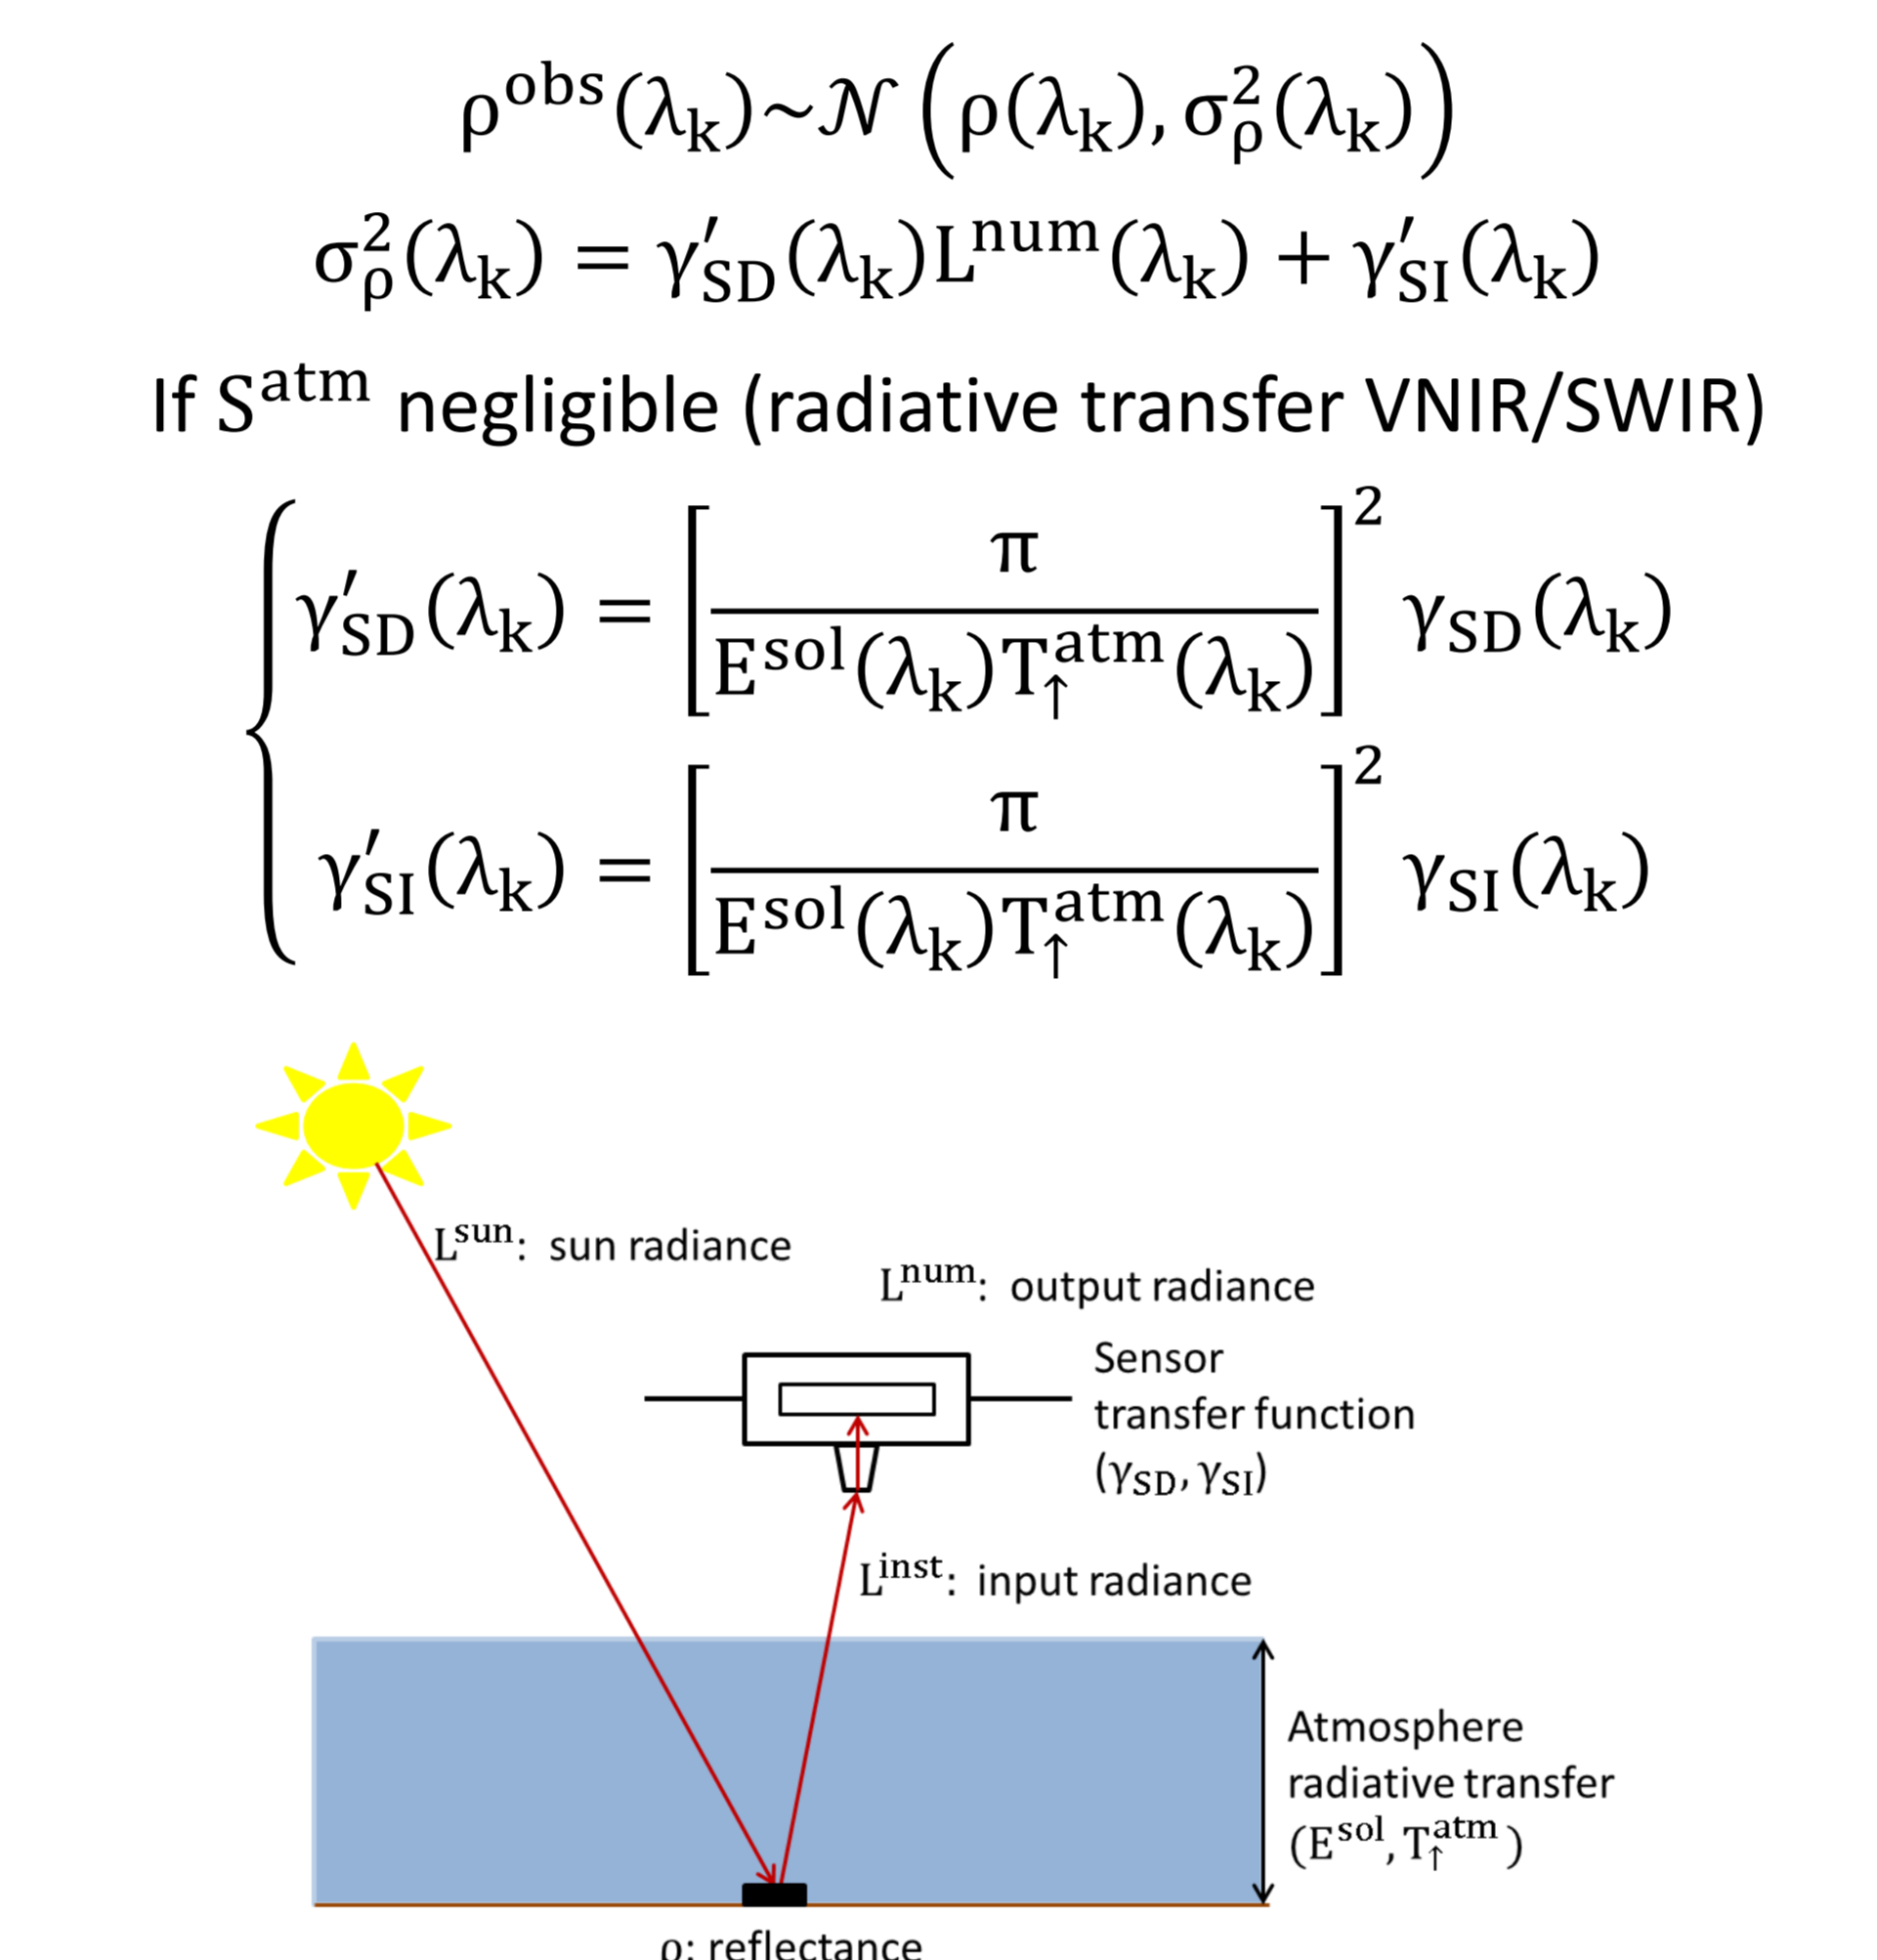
$\rho^{obs}(\lambda_k) \sim \mathcal{N}\left(\rho(\lambda_k), \sigma_\rho^2(\lambda_k)\right)$

$\sigma_\rho^2(\lambda_k) = \gamma'_{SD}(\lambda_k) L^{num}(\lambda_k) + \gamma'_{SI}(\lambda_k)$

If $S^{atm}$ negligible (radiative transfer VNIR/SWIR)

$\begin{cases} \gamma'_{SD}(\lambda_k) = \left[\frac{\pi}{E^{sol}(\lambda_k) T_\uparrow^{atm}(\lambda_k)}\right]^2 \gamma_{SD}(\lambda_k) \\ \gamma'_{SI}(\lambda_k) = \left[\frac{\pi}{E^{sol}(\lambda_k) T_\uparrow^{atm}(\lambda_k)}\right]^2 \gamma_{SI}(\lambda_k) \end{cases}$

$L^{sun}$: sun radiance

$L^{num}$: output radiance

Sensor transfer function ($\gamma_{SD}, \gamma_{SI}$)

$L^{inst}$: input radiance

Atmosphere radiative transfer ($E^{sol}, T_\uparrow^{atm}$)

$\rho$: reflectance